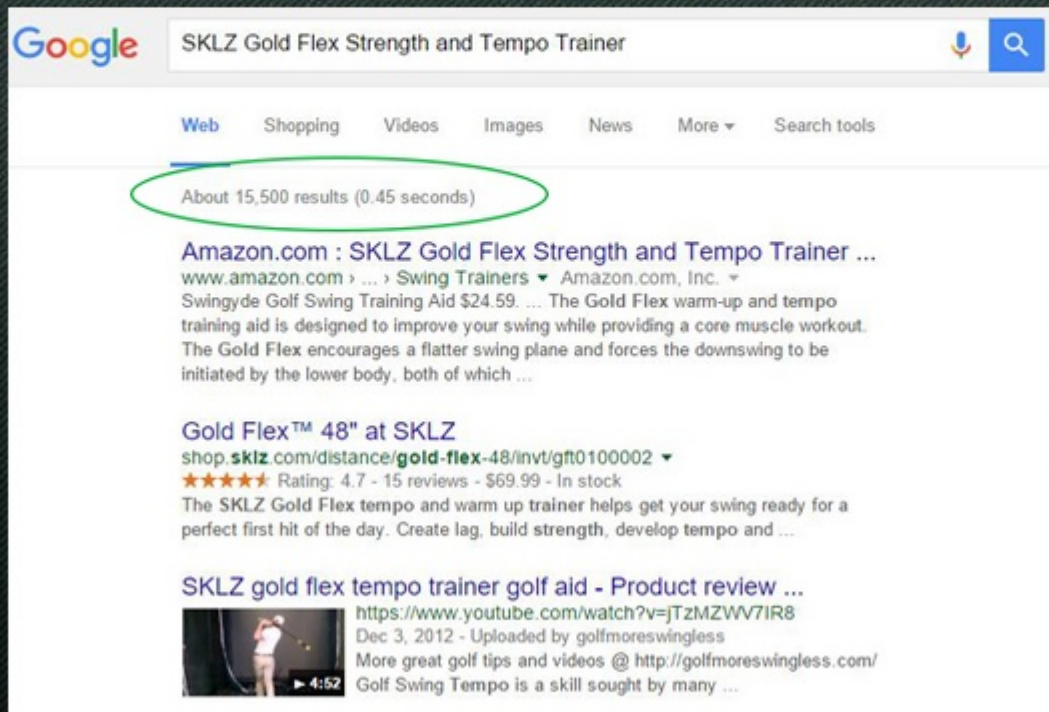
Google

SKLZ Gold Flex Strength and Tempo Trainer

Web Shopping Videos Images News More Search tools

About 15,500 results (0.45 seconds)

Amazon.com : SKLZ Gold Flex Strength and Tempo Trainer ...
www.amazon.com › ... › Swing Trainers Amazon.com, Inc.
Swingyde Golf Swing Training Aid $24.59. ... The Gold Flex warm-up and tempo training aid is designed to improve your swing while providing a core muscle workout. The Gold Flex encourages a flatter swing plane and forces the downswing to be initiated by the lower body, both of which ...

Gold Flex™ 48" at SKLZ
shop.sklz.com/distance/gold-flex-48/invt/gft0100002
★★★★★ Rating: 4.7 - 15 reviews - $69.99 - In stock
The SKLZ Gold Flex tempo and warm up trainer helps get your swing ready for a perfect first hit of the day. Create lag, build strength, develop tempo and ...

SKLZ gold flex tempo trainer golf aid - Product review ...
https://www.youtube.com/watch?v=jTzMZWV7IR8
Dec 3, 2012 - Uploaded by golfmoreswingless
More great golf tips and videos @ http://golfmoreswingless.com/
Golf Swing Tempo is a skill sought by many ...
4:52